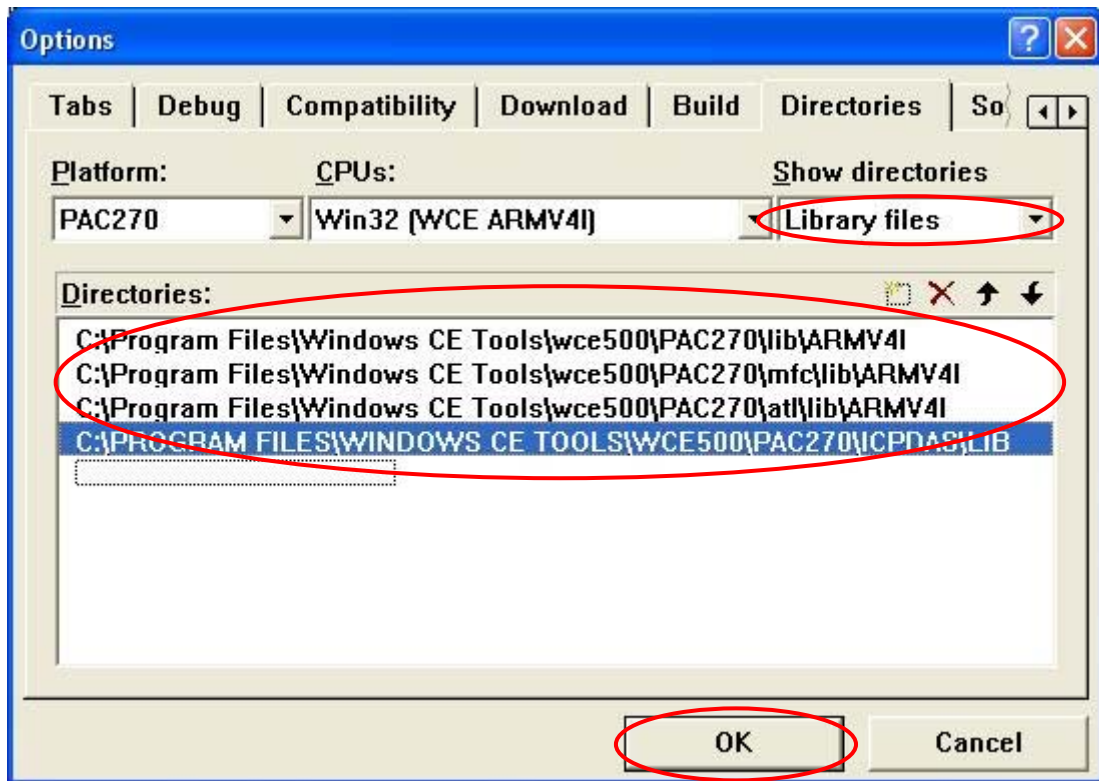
Options

Tabs | Debug | Compatibility | Download | Build | Directories | So

Platform:
PAC270

CPUs:
Win32 (WCE ARMV4I)

Show directories
Library files

Directories:

C:\Program Files\Windows CE Tools\wce500\PAC270\lib\ARMV4I
C:\Program Files\Windows CE Tools\wce500\PAC270\mfc\lib\ARMV4I
C:\Program Files\Windows CE Tools\wce500\PAC270\atl\lib\ARMV4I
C:\PROGRAM FILES\WINDOWS CE TOOLS\WCE500\PAC270\ICPDAS\LIB

OK
Cancel